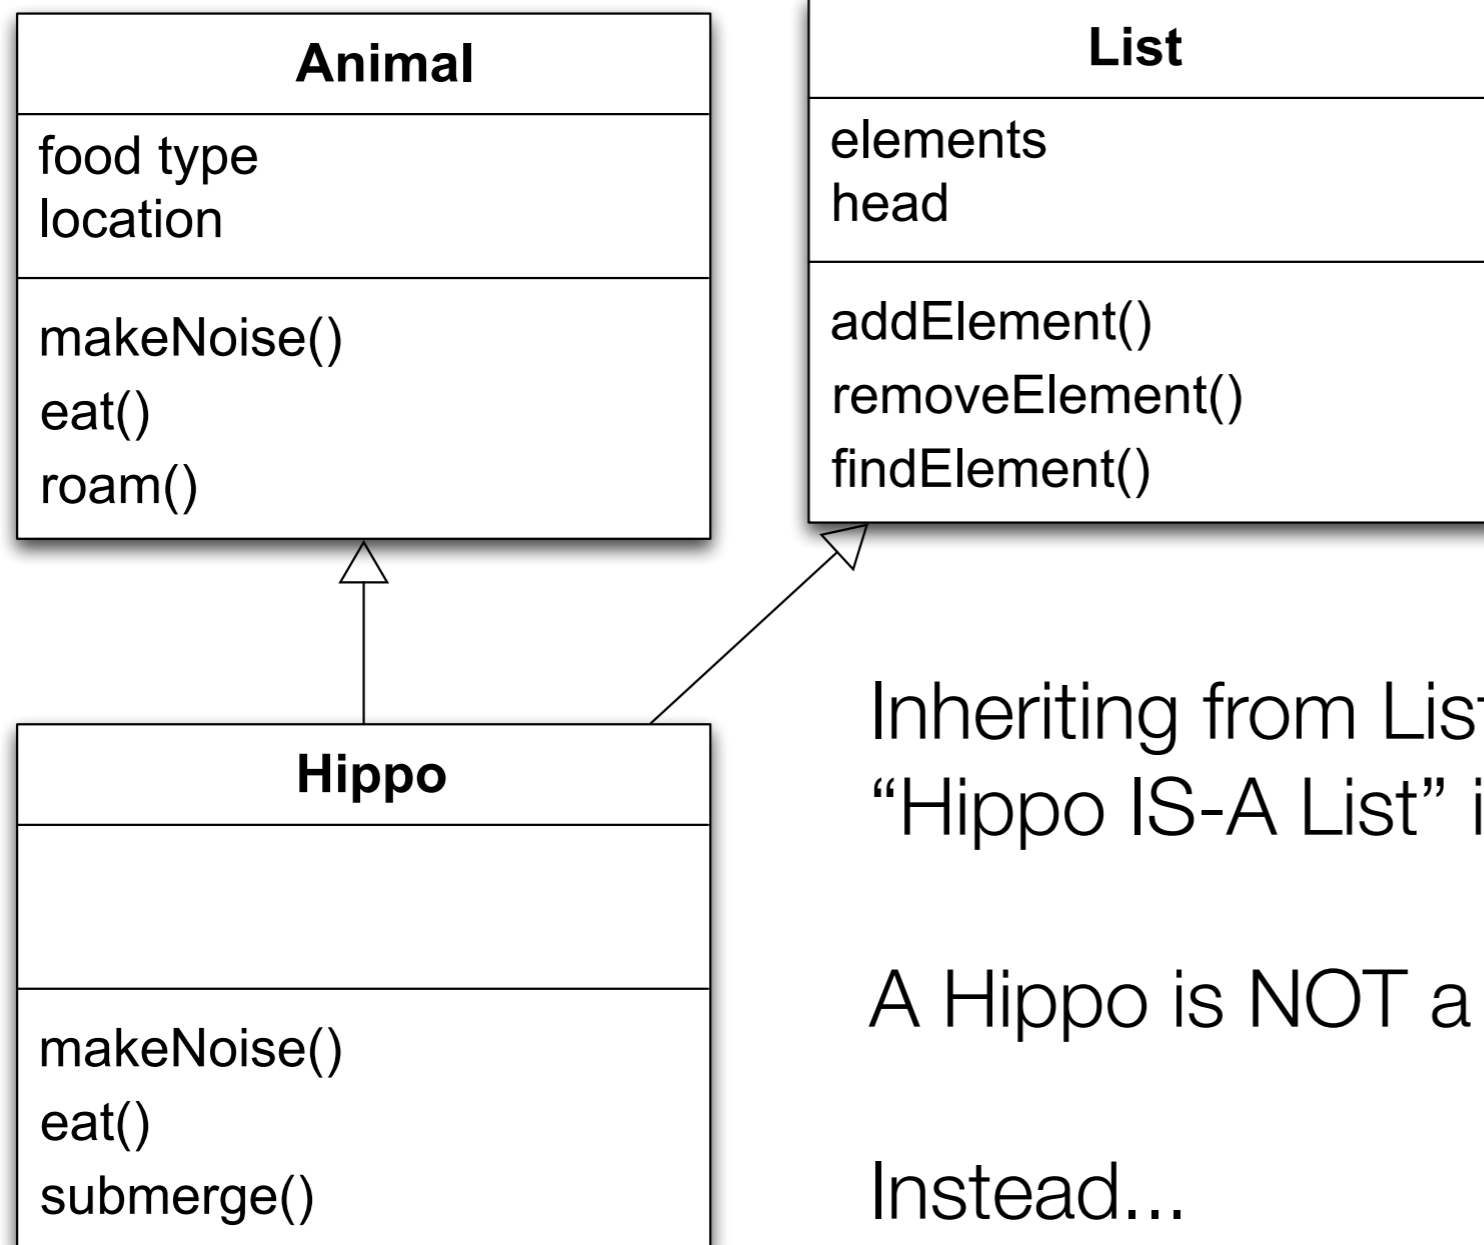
Animal

food type
location

makeNoise()
eat()
roam()

List

elements
head

addElement()
removeElement()
findElement()

Hippo

makeNoise()
eat()
submerge()

Inheriting from Lis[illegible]
“Hippo IS-A List” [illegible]

A Hippo is NOT a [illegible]

Instead...